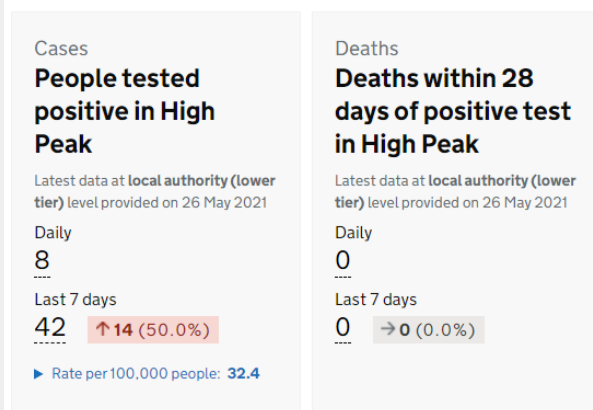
Cases
People tested positive in High Peak

Latest data at local authority (lower tier) level provided on 26 May 2021

Daily
8

Last 7 days
42 ↑14 (50.0%)

▶ Rate per 100,000 people: 32.4

Deaths
Deaths within 28 days of positive test in High Peak

Latest data at local authority (lower tier) level provided on 26 May 2021

Daily
0

Last 7 days
0 →0 (0.0%)